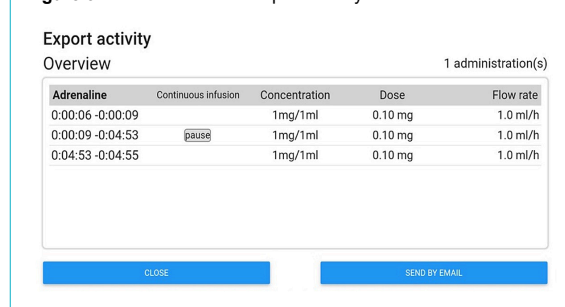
Export activity

Overview

1 administration(s)

| Adrenaline | Continuous infusion | Concentration | Dose | Flow rate |
|---|---|---|---|---|
| 0:00:06 -0:00:09 | | 1mg/1ml | 0.10 mg | 1.0 ml/h |
| 0:00:09 -0:04:53 | pause | 1mg/1ml | 0.10 mg | 1.0 ml/h |
| 0:04:53 -0:04:55 | | 1mg/1ml | 0.10 mg | 1.0 ml/h |

CLOSE

SEND BY EMAIL